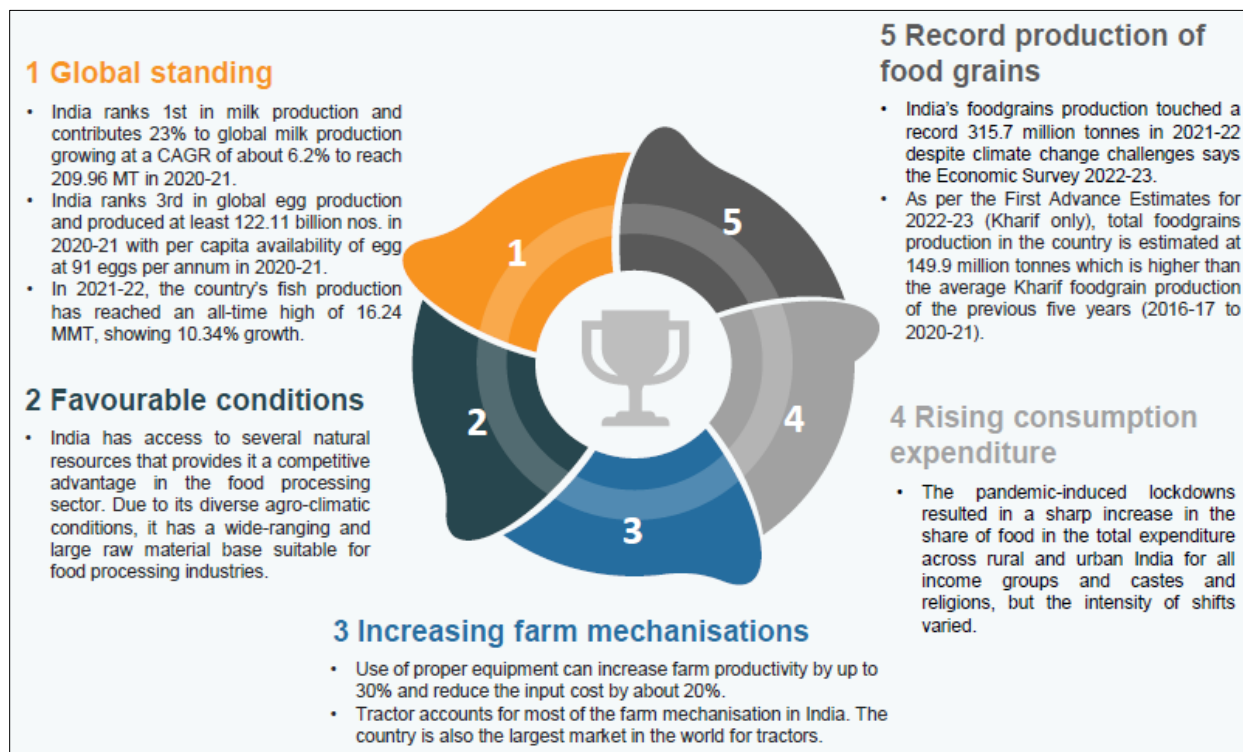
1 Global standing

• India ranks 1st in milk production and contributes 23% to global milk production growing at a CAGR of about 6.2% to reach 209.96 MT in 2020-21.
• India ranks 3rd in global egg production and produced at least 122.11 billion nos. in 2020-21 with per capita availability of egg at 91 eggs per annum in 2020-21.
• In 2021-22, the country's fish production has reached an all-time high of 16.24 MMT, showing 10.34% growth.

2 Favourable conditions

• India has access to several natural resources that provides it a competitive advantage in the food processing sector. Due to its diverse agro-climatic conditions, it has a wide-ranging and large raw material base suitable for food processing industries.

1

2

3

4

5

5 Record production of food grains

• India's foodgrains production touched a record 315.7 million tonnes in 2021-22 despite climate change challenges says the Economic Survey 2022-23.
• As per the First Advance Estimates for 2022-23 (Kharif only), total foodgrains production in the country is estimated at 149.9 million tonnes which is higher than the average Kharif foodgrain production of the previous five years (2016-17 to 2020-21).

4 Rising consumption expenditure

• The pandemic-induced lockdowns resulted in a sharp increase in the share of food in the total expenditure across rural and urban India for all income groups and castes and religions, but the intensity of shifts varied.

3 Increasing farm mechanisations

• Use of proper equipment can increase farm productivity by up to 30% and reduce the input cost by about 20%.
• Tractor accounts for most of the farm mechanisation in India. The country is also the largest market in the world for tractors.